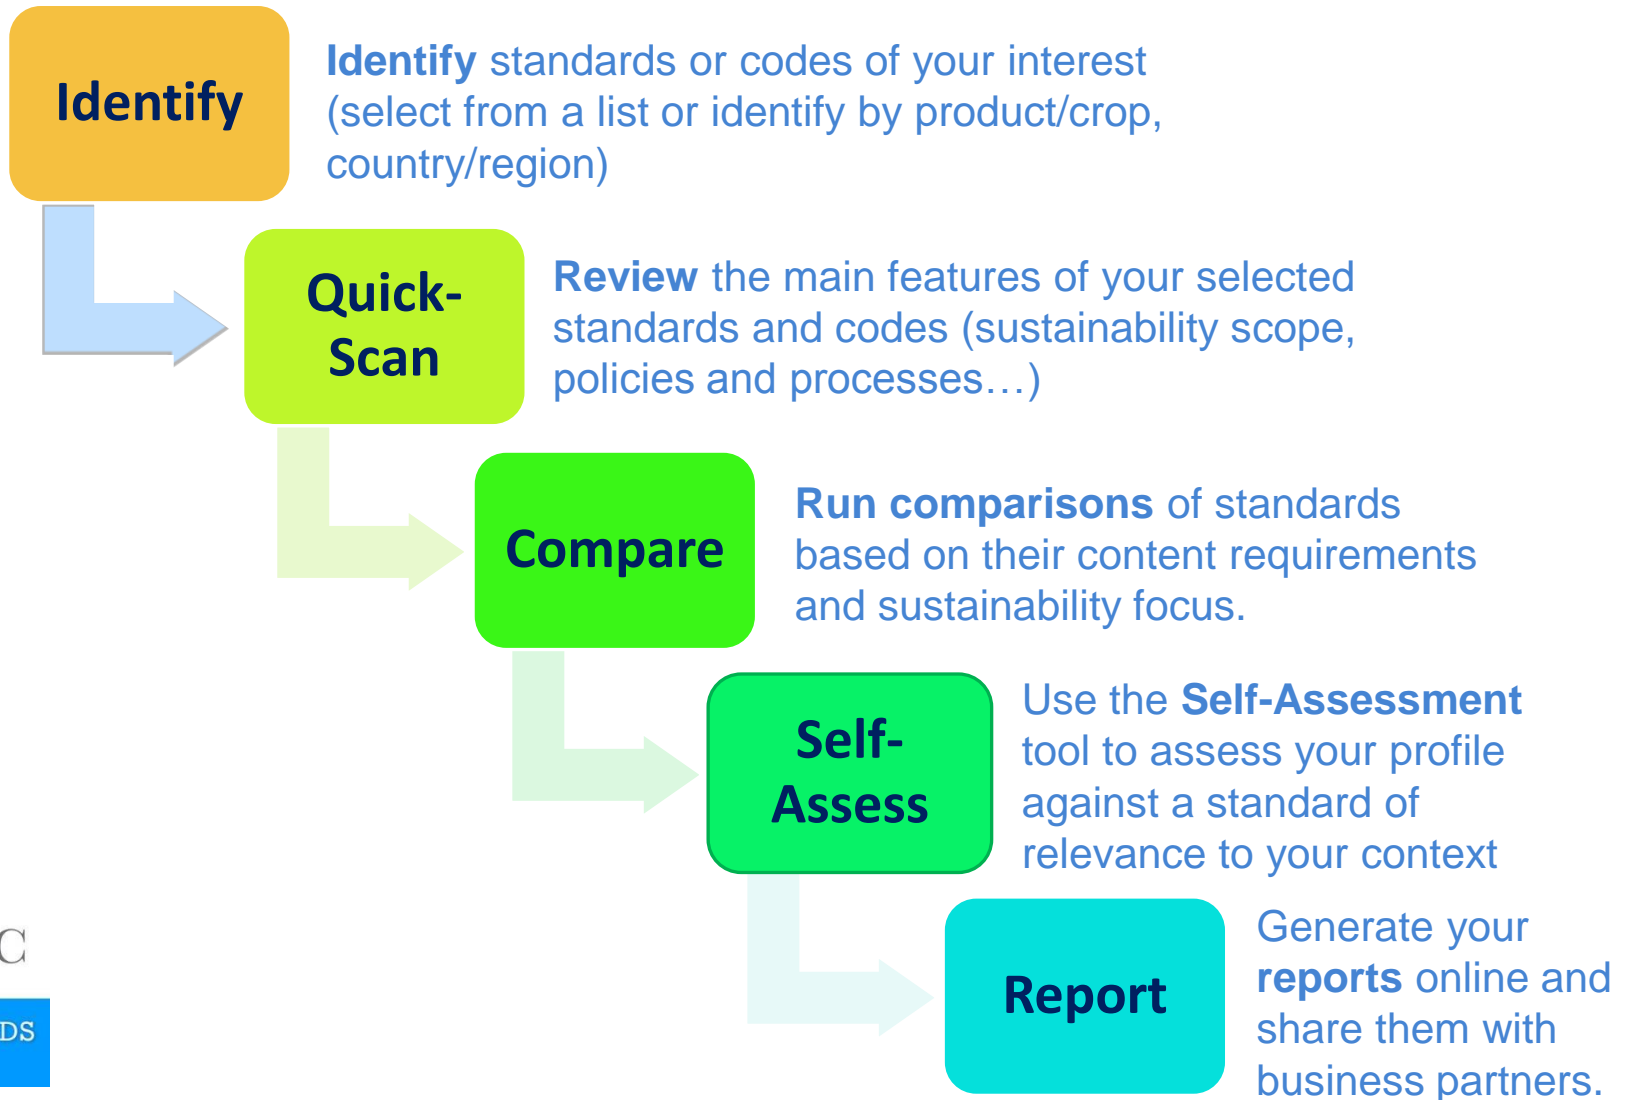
Identify

**Identify** standards or codes of your interest (select from a list or identify by product/crop, country/region)

Quick-Scan

**Review** the main features of your selected standards and codes (sustainability scope, policies and processes…)

Compare

**Run comparisons** of standards based on their content requirements and sustainability focus.

Self-Assess

Use the **Self-Assessment** tool to assess your profile against a standard of relevance to your context

Report

Generate your **reports** online and share them with business partners.

C

DS